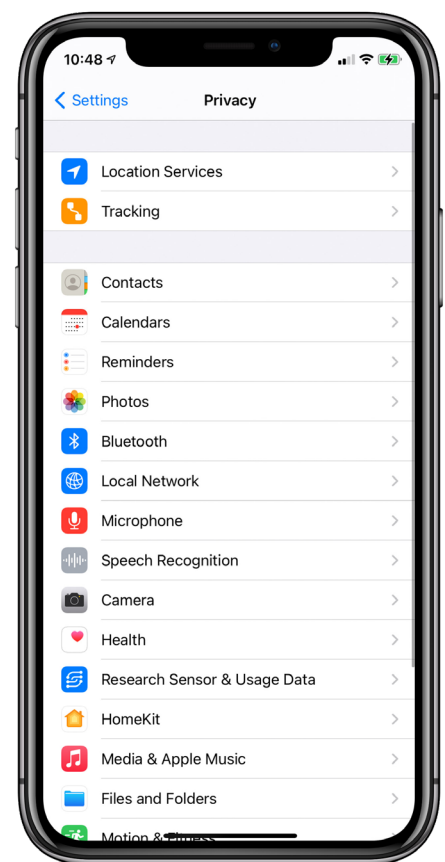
10:48

Settings Privacy

Location Services

Tracking

Contacts

Calendars

Reminders

Photos

Bluetooth

Local Network

Microphone

Speech Recognition

Camera

Health

Research Sensor & Usage Data

HomeKit

Media & Apple Music

Files and Folders

Motion & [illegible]